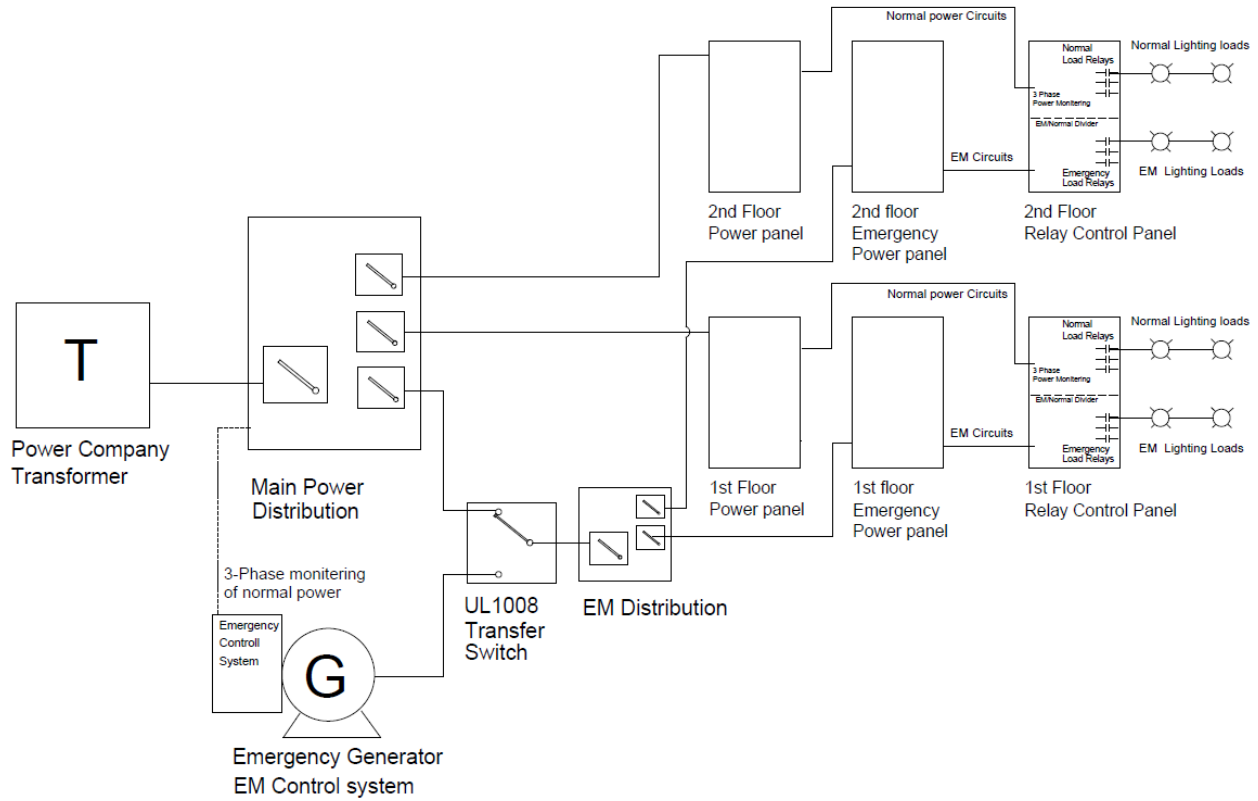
Normal power Circuits

Normal Load Relays

Normal Lighting loads

3 Phase Power Monitering

EM/Normal Divider

EM Circuits

Emergency Load Relays

EM Lighting Loads

2nd Floor Power panel

2nd floor Emergency Power panel

2nd Floor Relay Control Panel

Normal power Circuits

Normal Load Relays

Normal Lighting loads

3 Phase Power Monitering

EM/Normal Divider

EM Circuits

Emergency Load Relays

EM Lighting Loads

T

Power Company Transformer

Main Power Distribution

1st Floor Power panel

1st floor Emergency Power panel

1st Floor Relay Control Panel

3-Phase monitering of normal power

UL1008 Transfer Switch

EM Distribution

Emergency Controll System

G

Emergency Generator EM Control system